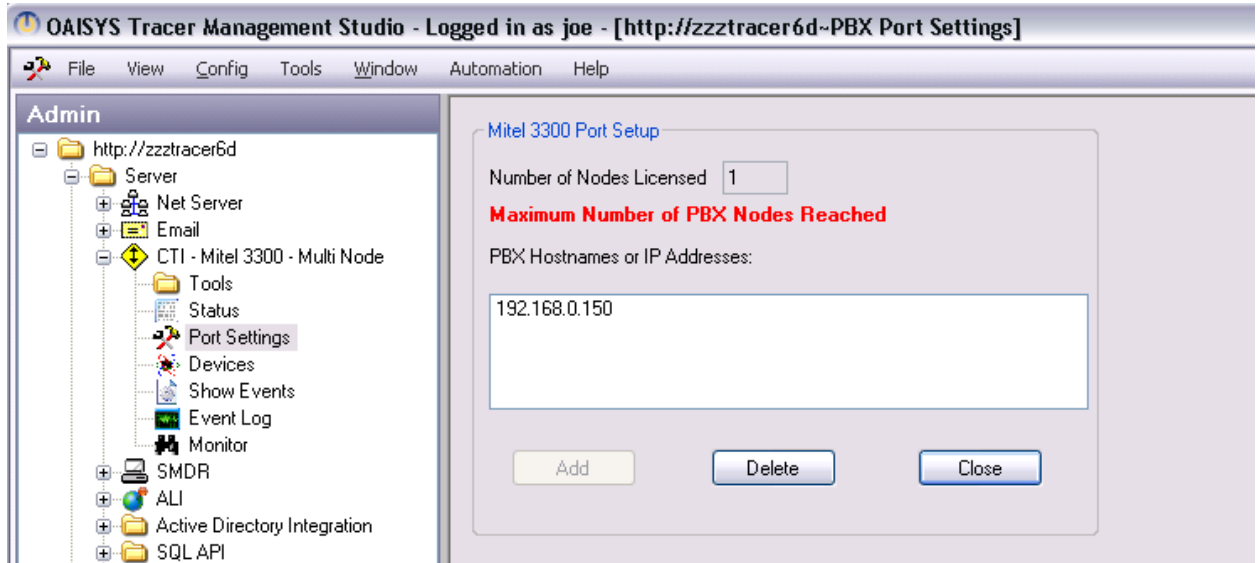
OAISYS Tracer Management Studio - Logged in as joe - [http://zzztracer6d~PBX Port Settings]

File View Config Tools Window Automation Help

Admin

http://zzztracer6d
Server
Net Server
Email
CTI - Mitel 3300 - Multi Node
Tools
Status
Port Settings
Devices
Show Events
Event Log
Monitor
SMDR
ALI
Active Directory Integration
SQL API

Mitel 3300 Port Setup

Number of Nodes Licensed 1

Maximum Number of PBX Nodes Reached

PBX Hostnames or IP Addresses:

192.168.0.150

Add Delete Close